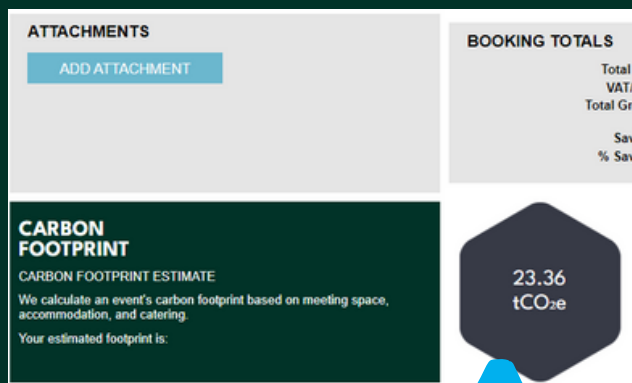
ATTACHMENTS

ADD ATTACHMENT

BOOKING TOTALS

Total
VAT
Total Gr

Sav
% Sav

CARBON FOOTPRINT

CARBON FOOTPRINT ESTIMATE

We calculate an event's carbon footprint based on meeting space, accommodation, and catering.

Your estimated footprint is:

23.36 $tCO_2e$